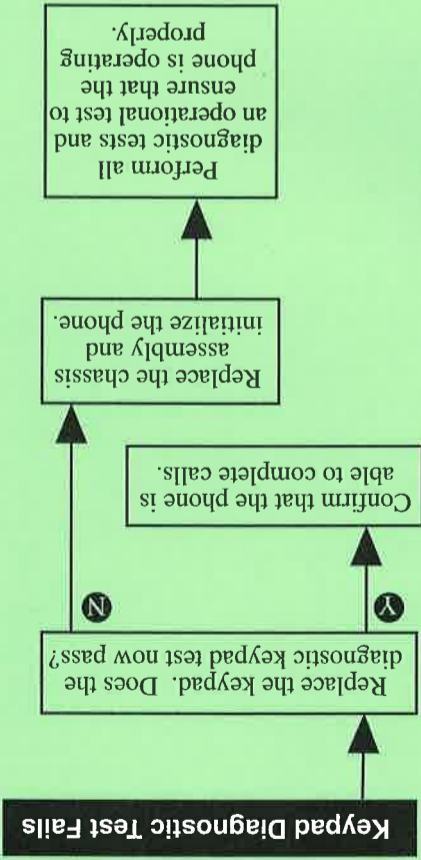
Keypad Diagnostic Test Fails

Replace the keypad. Does the diagnostic keypad test now pass?

Y

Confirm that the phone is able to complete calls.

N

Replace the chassis assembly and initialize the phone.

Perform all diagnostic tests and an operational test to ensure that the phone is operating properly.